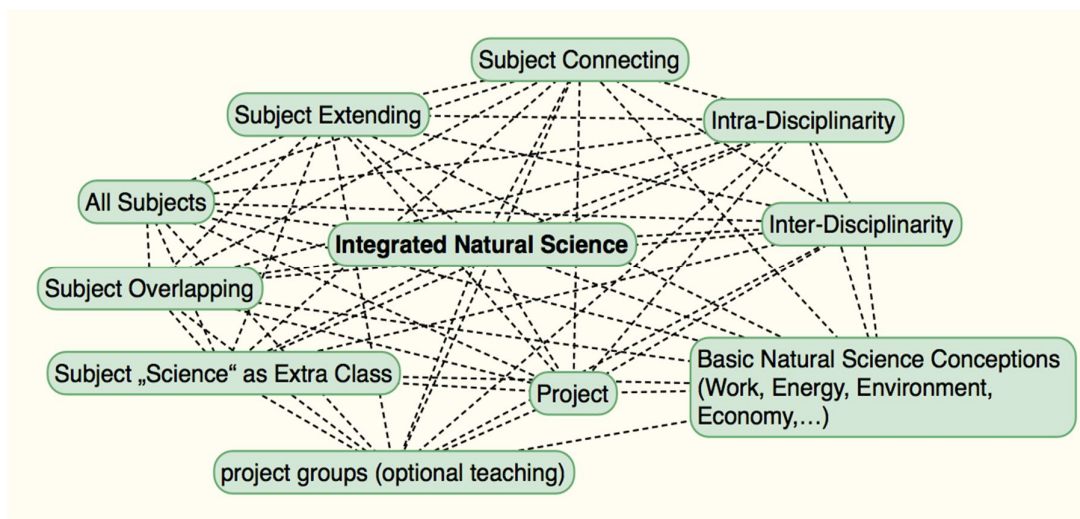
Subject Connecting

Subject Extending

Intra-Disciplinarity

All Subjects

Integrated Natural Science

Inter-Disciplinarity

Subject Overlapping

Subject „Science“ as Extra Class

Project

Basic Natural Science Conceptions (Work, Energy, Environment, Economy,…)

project groups (optional teaching)